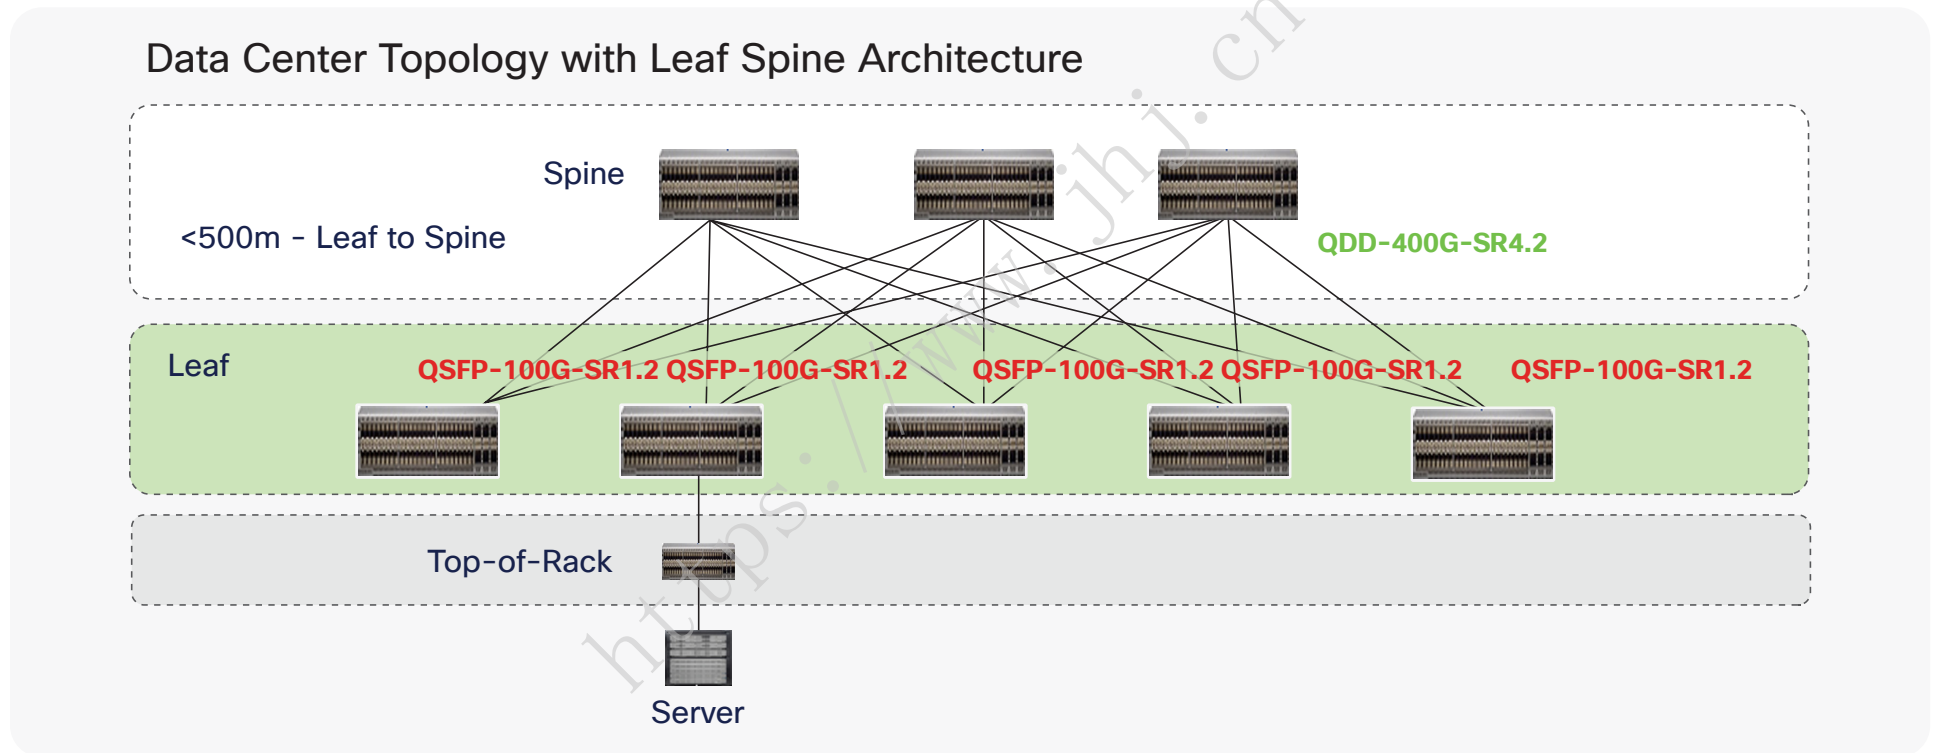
Data Center Topology with Leaf Spine Architecture

Spine

<500m - Leaf to Spine

QDD-400G-SR4.2

Leaf

QSFP-100G-SR1.2 QSFP-100G-SR1.2 QSFP-100G-SR1.2 QSFP-100G-SR1.2 QSFP-100G-SR1.2

Top-of-Rack

Server

https://www.jhj.cn